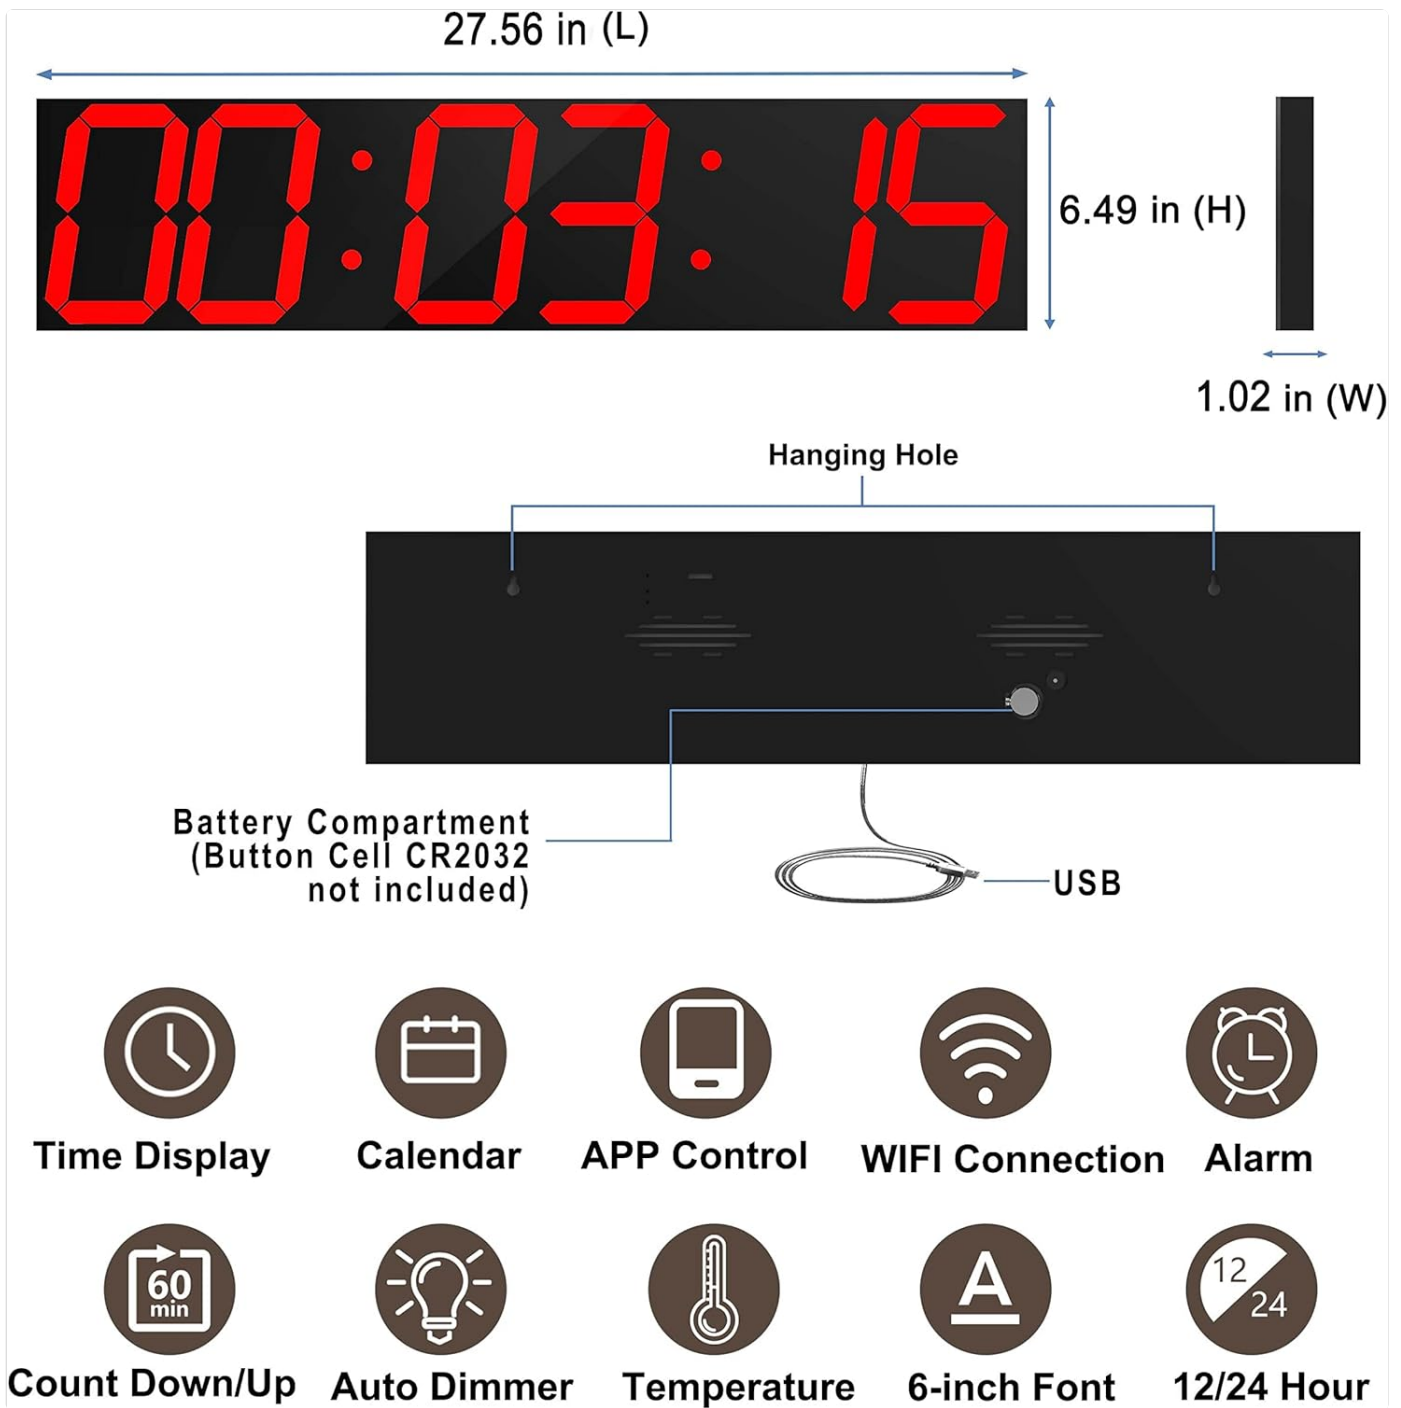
27.56 in (L)

00:03: 15

6.49 in (H)

1.02 in (W)

Hanging Hole

Battery Compartment (Button Cell CR2032 not included)

USB

Time Display

Calendar

APP Control

WIFI Connection

Alarm

60 min

Count Down/Up

Auto Dimmer

Temperature

A

6-inch Font

12 24

12/24 Hour